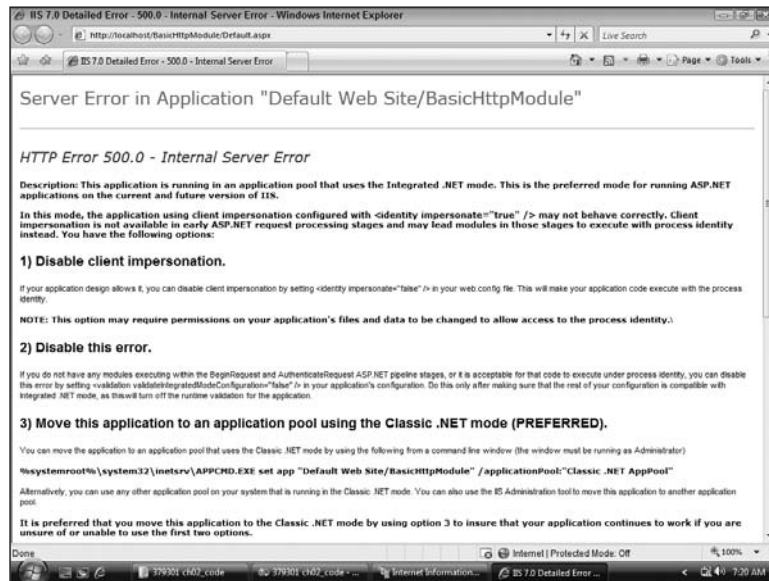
IIS 7.0 Detailed Error - 500.0 - Internal Server Error - Windows Internet Explorer

http://localhost/BasicHttpModule/Default.aspx

Live Search

IIS 7.0 Detailed Error - 500.0 - Internal Server Error

Page ▾ Tools ▾

Server Error in Application "Default Web Site/BasicHttpModule"

HTTP Error 500.0 - Internal Server Error

Description: This application is running in an application pool that uses the Integrated .NET mode. This is the preferred mode for running ASP.NET applications on the current and future version of IIS.

In this mode, the application using client impersonation configured with <identity impersonate="true" /> may not behave correctly. Client impersonation is not available in early ASP.NET request processing stages and may lead modules in those stages to execute with process identity instead. You have the following options:

1) Disable client impersonation.

If your application design allows it, you can disable client impersonation by setting <identity impersonate="false" /> in your web.config file. This will make your application code execute with the process identity.

NOTE: This option may require permissions on your application's files and data to be changed to allow access to the process identity.\

2) Disable this error.

If you do not have any modules executing within the BeginRequest and AuthenticateRequest ASP.NET pipeline stages, or it is acceptable for that code to execute under process identity, you can disable this error by setting <validation validateIntegratedModeConfiguration="false" /> in your application's configuration. Do this only after making sure that the rest of your configuration is compatible with integrated .NET mode, as this will turn off the runtime validation for the application.

3) Move this application to an application pool using the Classic .NET mode (PREFERRED).

You can move the application to an application pool that uses the Classic .NET mode by using the following from a command line window (the window must be running as Administrator)

%systemroot%\system32\inetsrv\APPCMD.EXE set app "Default Web Site/BasicHttpModule" /applicationPool:"Classic .NET AppPool"

Alternatively, you can use any other application pool on your system that is running in the Classic .NET mode. You can also use the IIS Administration tool to move this application to another application pool.

It is preferred that you move this application to the Classic .NET mode by using option 3 to insure that your application continues to work if you are unsure of or unable to use the first two options.

Done

Internet | Protected Mode: Off

100%

379301 ch02_code

379301 ch02_code - ...

Internet Information...

IIS 7.0 Detailed Error ...

7:20 AM